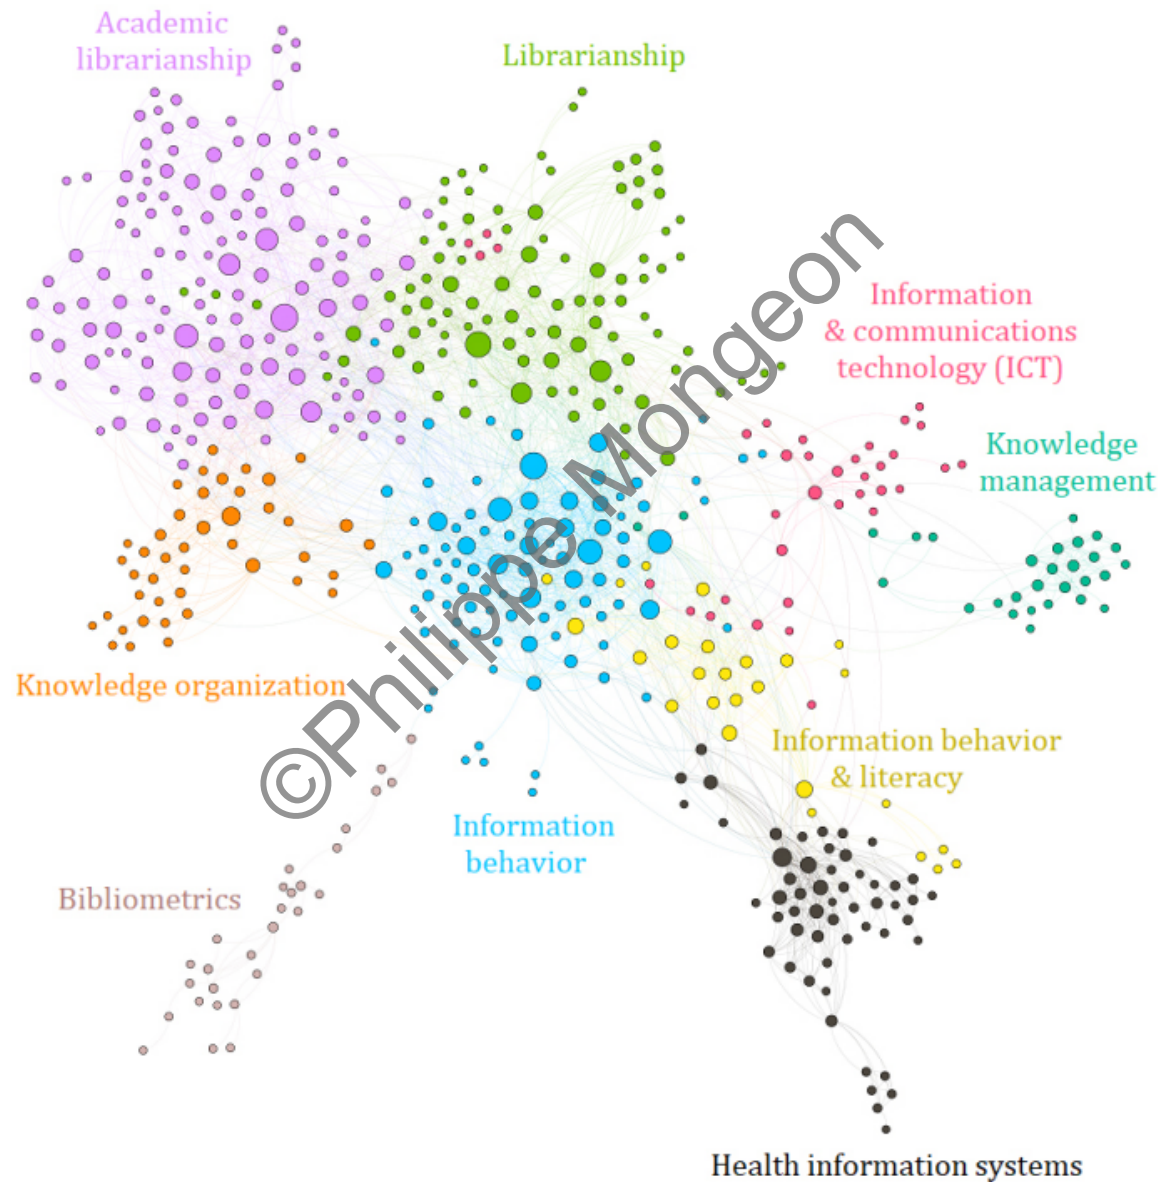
Academic librarianship

Librarianship

Information & communications technology (ICT)

Knowledge management

Knowledge organization

Information behavior & literacy

Information behavior

Bibliometrics

Health information systems

©Philippe Mongeon